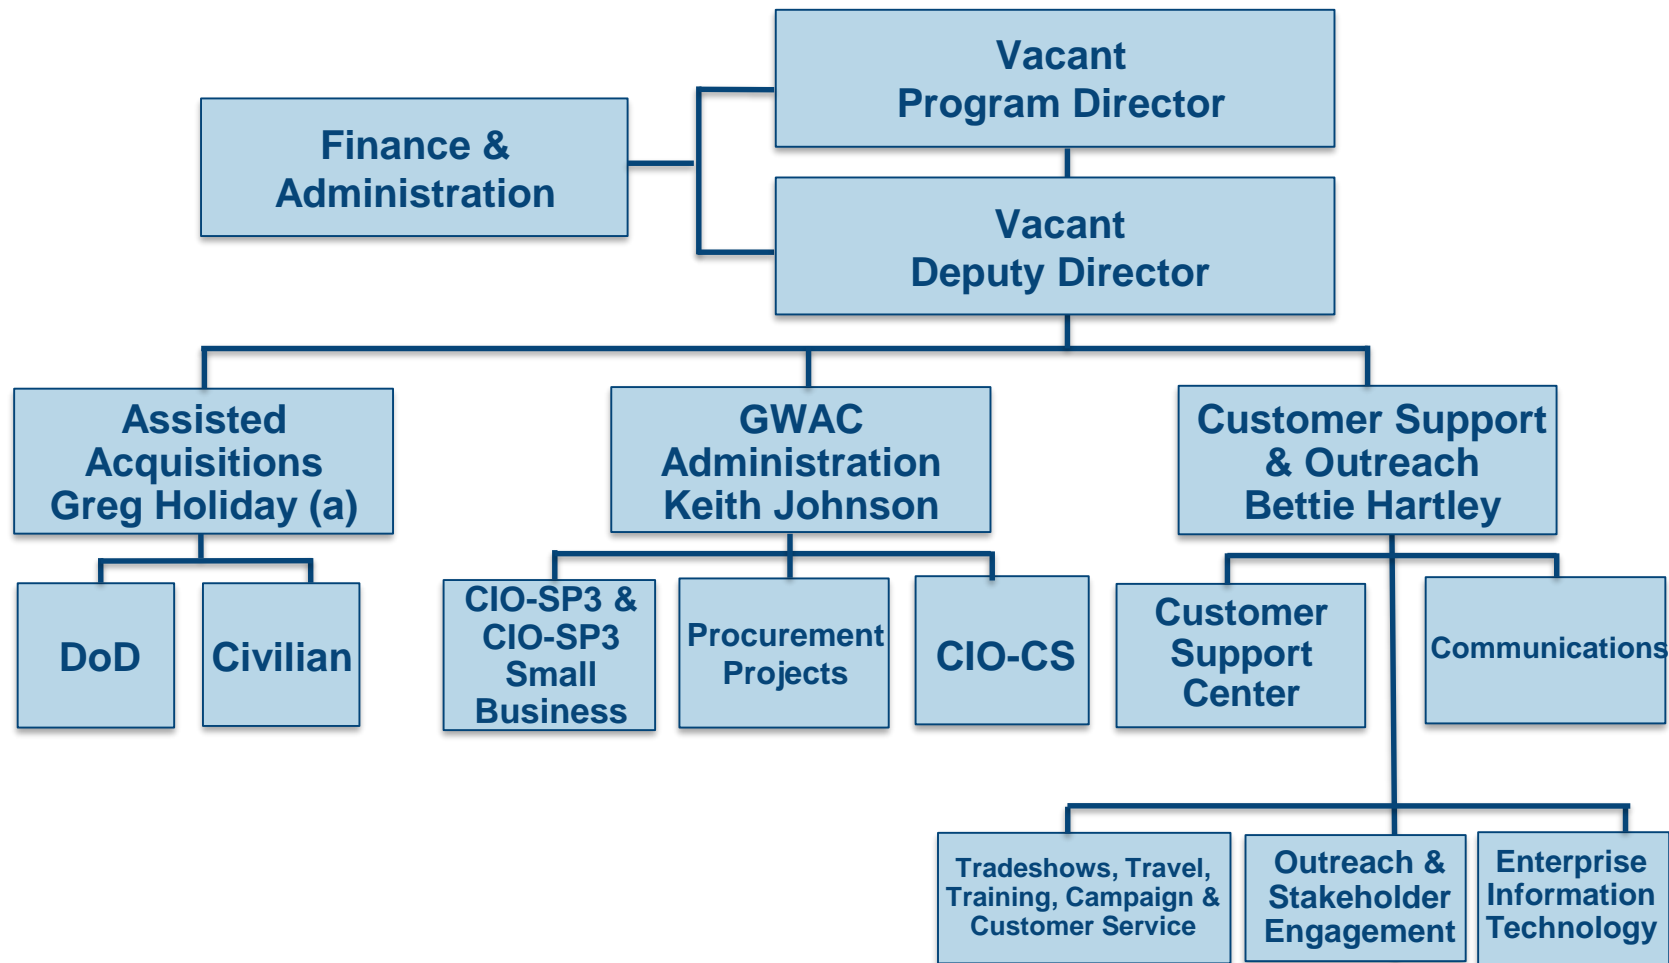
Vacant
Program Director

Finance & Administration

Vacant
Deputy Director

Assisted Acquisitions
Greg Holiday (a)

GWAC Administration
Keith Johnson

Customer Support & Outreach
Bettie Hartley

DoD

Civilian

CIO-SP3 & CIO-SP3 Small Business

Procurement Projects

CIO-CS

Customer Support Center

Communications

Tradeshows, Travel, Training, Campaign & Customer Service

Outreach & Stakeholder Engagement

Enterprise Information Technology